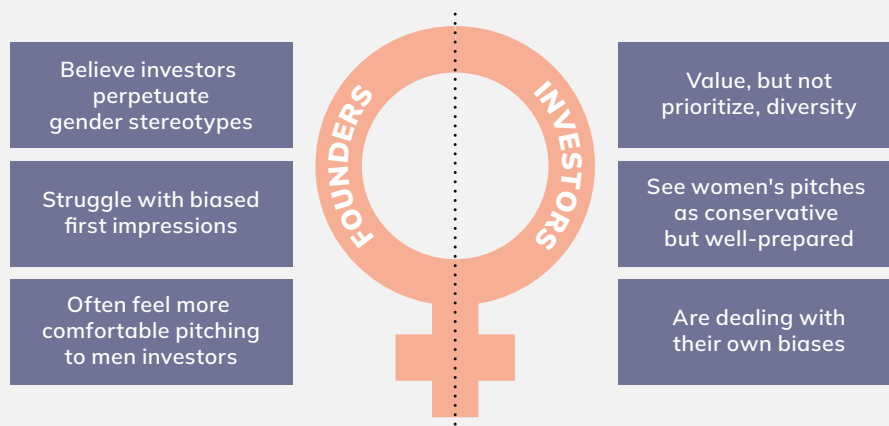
Believe investors perpetuate gender stereotypes

Struggle with biased first impressions

Often feel more comfortable pitching to men investors

FOUNDERS

INVESTORS

Value, but not prioritize, diversity

See women's pitches as conservative but well-prepared

Are dealing with their own biases